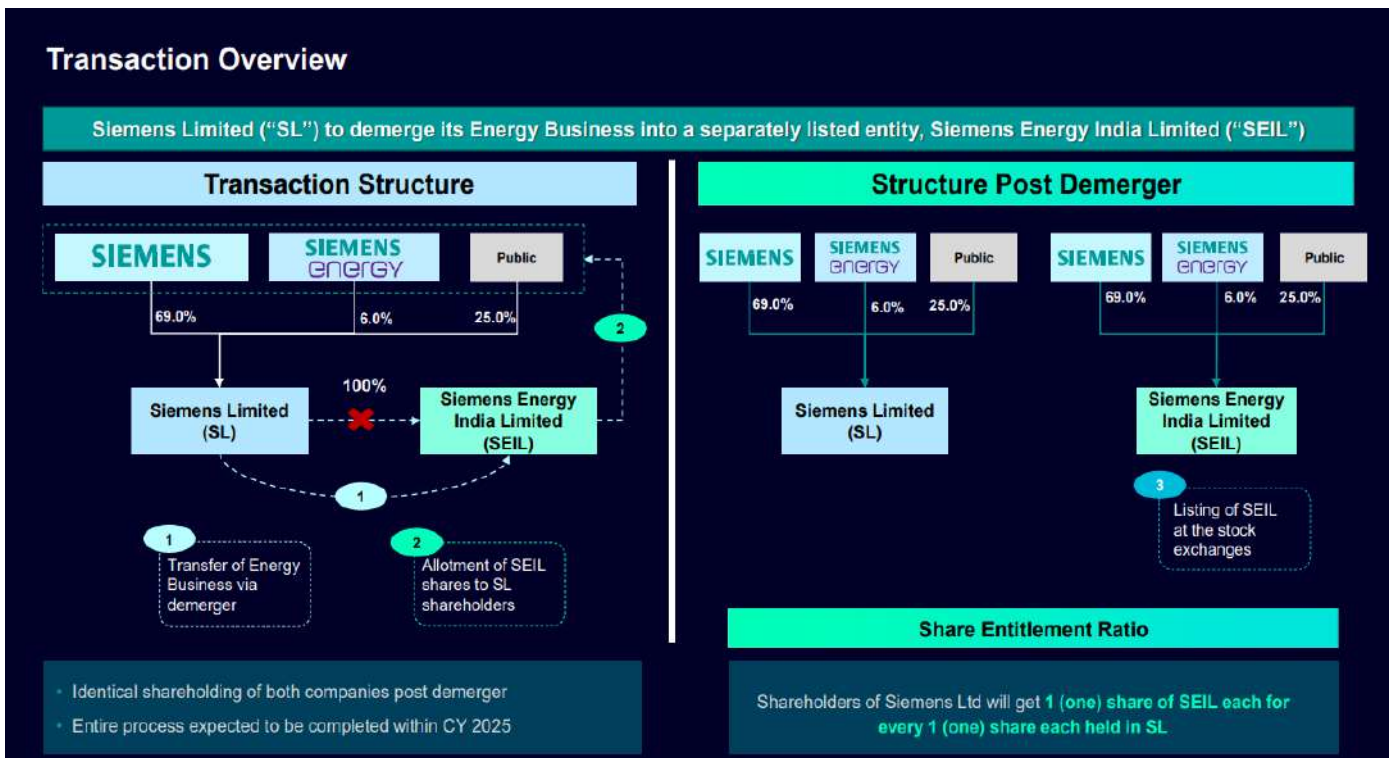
Transaction Overview

Siemens Limited ("SL") to demerge its Energy Business into a separately listed entity, Siemens Energy India Limited ("SEIL")

Transaction Structure

SIEMENS

SIEMENS energy

Public

69.0%

6.0%

25.0%

2

100%

Siemens Limited (SL)

Siemens Energy India Limited (SEIL)

1

1 Transfer of Energy Business via demerger

2 Allotment of SEIL shares to SL shareholders

• Identical shareholding of both companies post demerger

• Entire process expected to be completed within CY 2025

Structure Post Demerger

SIEMENS

SIEMENS energy

Public

69.0%

6.0%

25.0%

Siemens Limited (SL)

SIEMENS

SIEMENS energy

Public

69.0%

6.0%

25.0%

Siemens Energy India Limited (SEIL)

3 Listing of SEIL at the stock exchanges

Share Entitlement Ratio

Shareholders of Siemens Ltd will get 1 (one) share of SEIL each for every 1 (one) share each held in SL